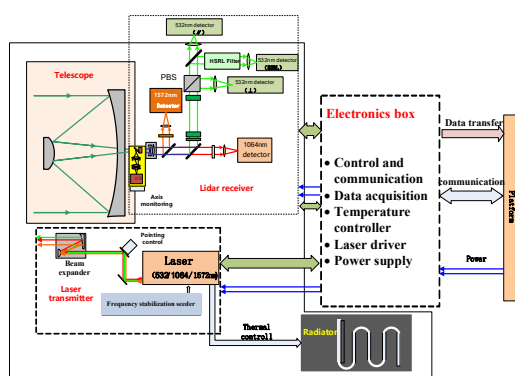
532nm detector

(//)

HSRL Filter

532nm detector (SRL)

532nm detector (⊥)

PBS

1572nm Detector

1064nm detector

Telescope

Axis monitoring

Lidar receiver

Electronics box

• Control and communication
• Data acquisition
• Temperature controller
• Laser driver
• Power supply

Data transfer

communication

Power

Platform

Pointing control

Beam expander

Laser transmitter

Laser (532/1064/1572nm)

Frequency stabilization seeder

Thermal controll

Radiator